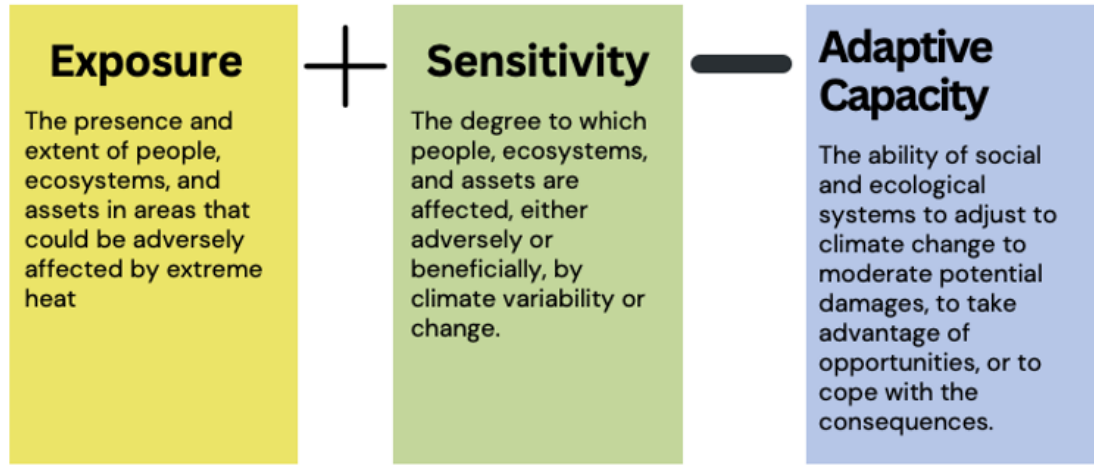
Exposure

The presence and extent of people, ecosystems, and assets in areas that could be adversely affected by extreme heat

+

Sensitivity

The degree to which people, ecosystems, and assets are affected, either adversely or beneficially, by climate variability or change.

−

Adaptive Capacity

The ability of social and ecological systems to adjust to climate change to moderate potential damages, to take advantage of opportunities, or to cope with the consequences.